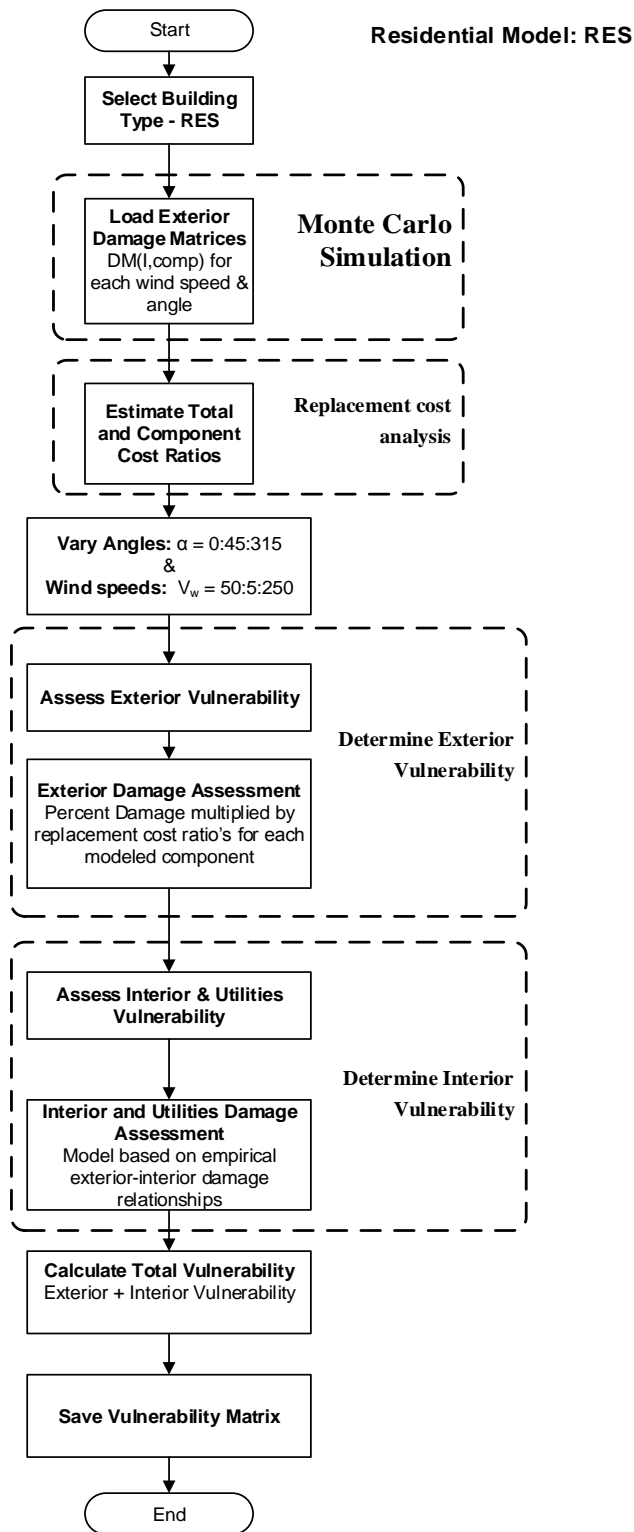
Start

Residential Model: RES

Select Building Type - RES

Load Exterior Damage Matrices
DM(I,comp) for each wind speed & angle

Monte Carlo Simulation

Estimate Total and Component Cost Ratios

Replacement cost analysis

Vary Angles: α = 0:45:315
&
Wind speeds: $V_w$ = 50:5:250

Assess Exterior Vulnerability

Exterior Damage Assessment
Percent Damage multiplied by replacement cost ratio's for each modeled component

Determine Exterior Vulnerability

Assess Interior & Utilities Vulnerability

Interior and Utilities Damage Assessment
Model based on empirical exterior-interior damage relationships

Determine Interior Vulnerability

Calculate Total Vulnerability
Exterior + Interior Vulnerability

Save Vulnerability Matrix

End